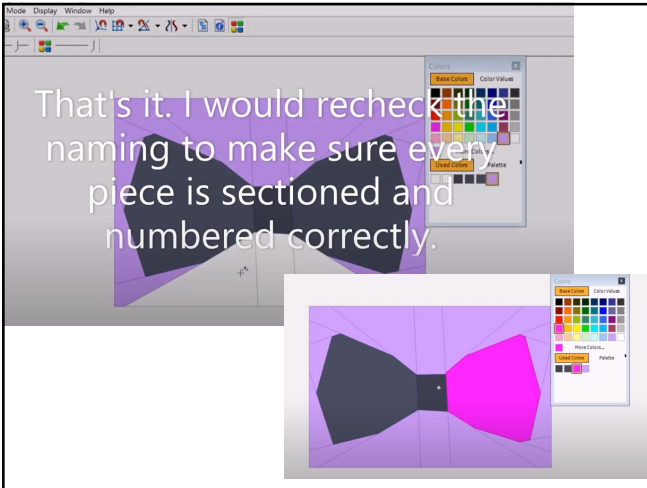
Mode Display Window Help

Colors

Base Colors Color Values

Used Colors Palette

That's it. I would recheck the naming to make sure every piece is sectioned and numbered correctly.

Colors

Base Colors Color Values

More Colors...

Used Colors Palette